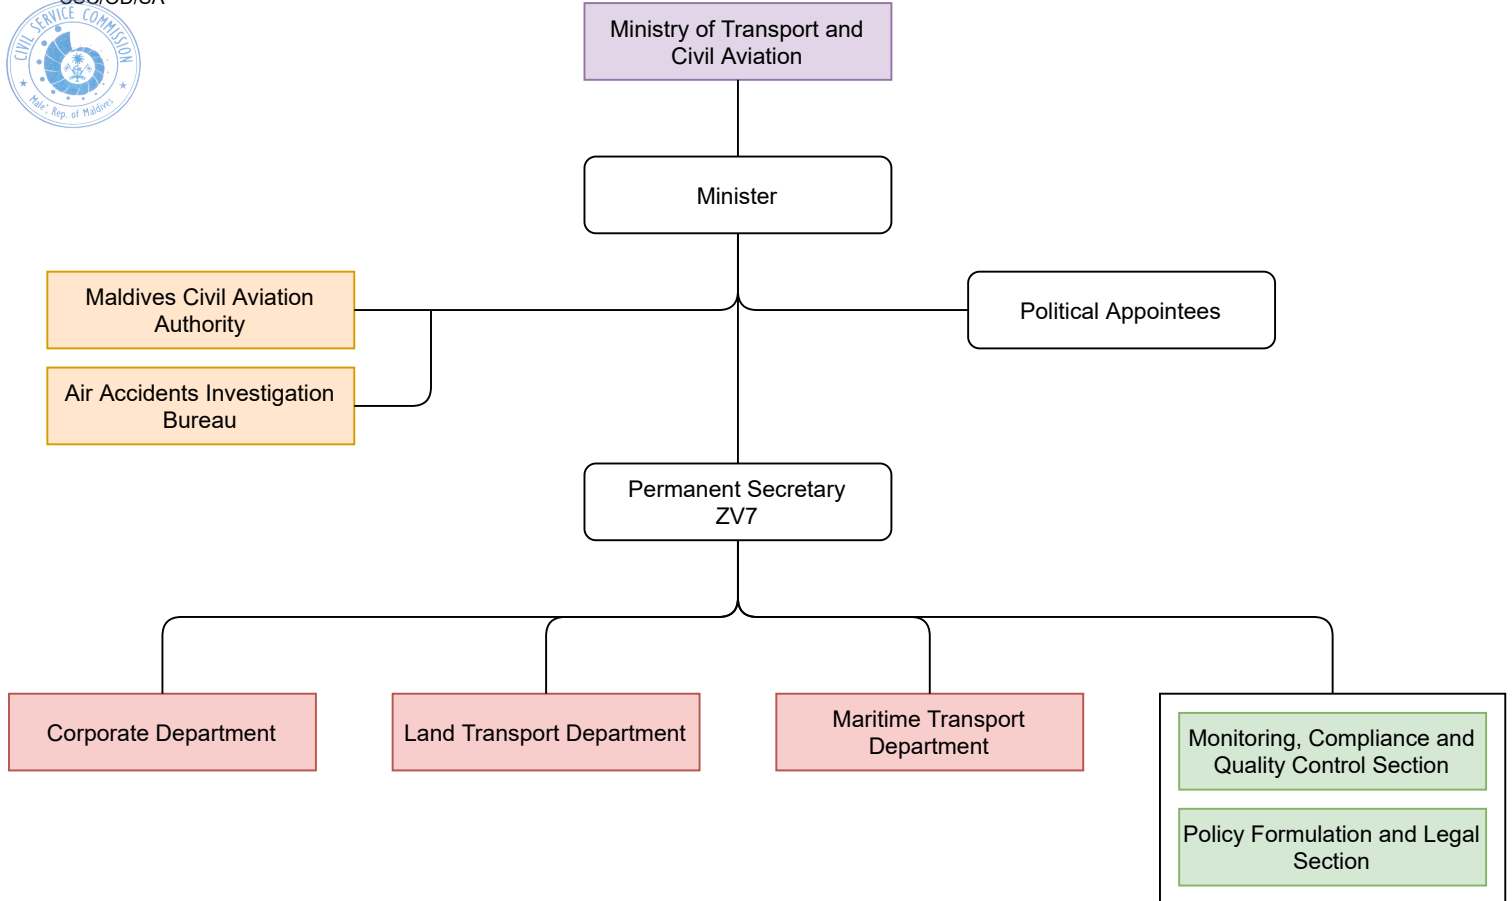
CIVIL SERVICE COMMISSION
Male', Rep. of Maldives

Ministry of Transport and Civil Aviation

Minister

Maldives Civil Aviation Authority

Air Accidents Investigation Bureau

Political Appointees

Permanent Secretary
ZV7

Corporate Department

Land Transport Department

Maritime Transport Department

Monitoring, Compliance and Quality Control Section

Policy Formulation and Legal Section